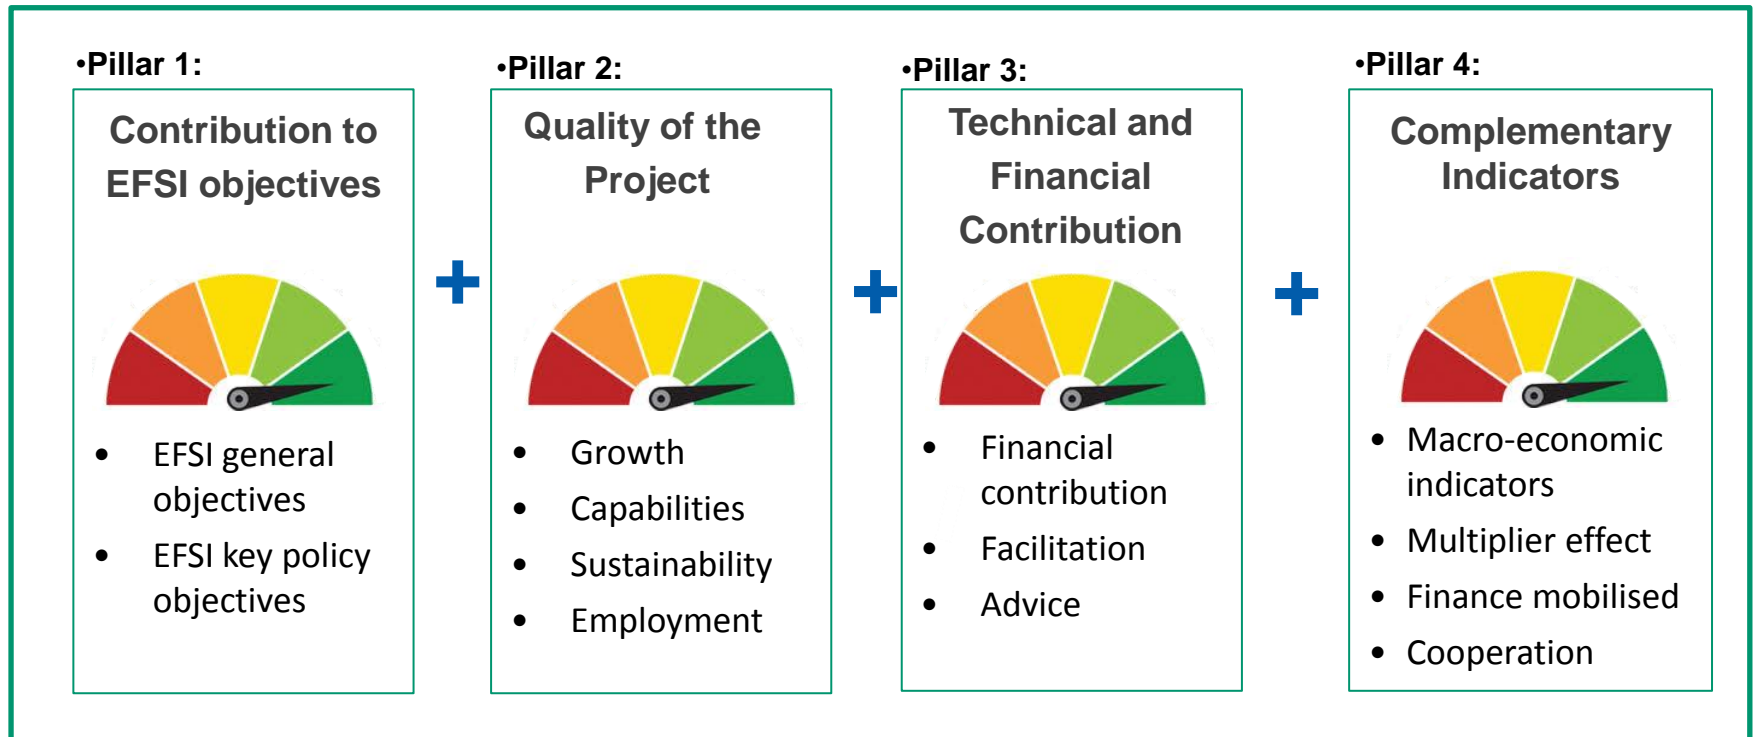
•Pillar 1:

Contribution to EFSI objectives

- EFSI general objectives
- EFSI key policy objectives

+

•Pillar 2:

Quality of the Project

- Growth
- Capabilities
- Sustainability
- Employment

+

•Pillar 3:

Technical and Financial Contribution

- Financial contribution
- Facilitation
- Advice

+

•Pillar 4:

Complementary Indicators

- Macro-economic indicators
- Multiplier effect
- Finance mobilised
- Cooperation